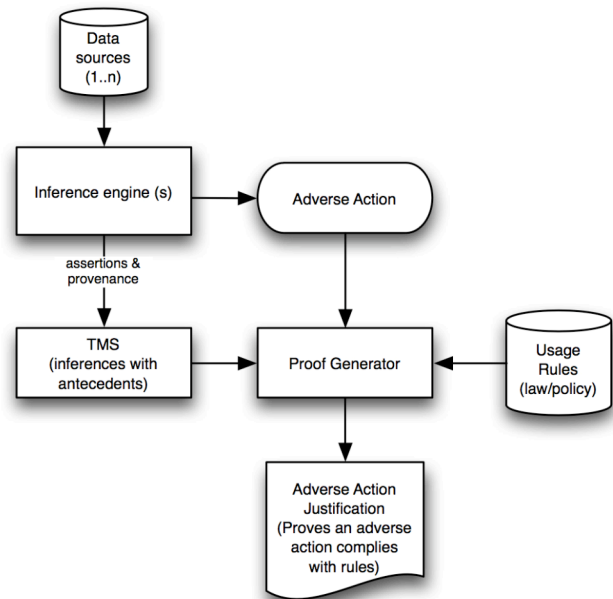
Data sources (1..n)

Inference engine (s)

Adverse Action

assertions & provenance

TMS (inferences with antecedents)

Proof Generator

Usage Rules (law/policy)

Adverse Action Justification (Proves an adverse action complies with rules)